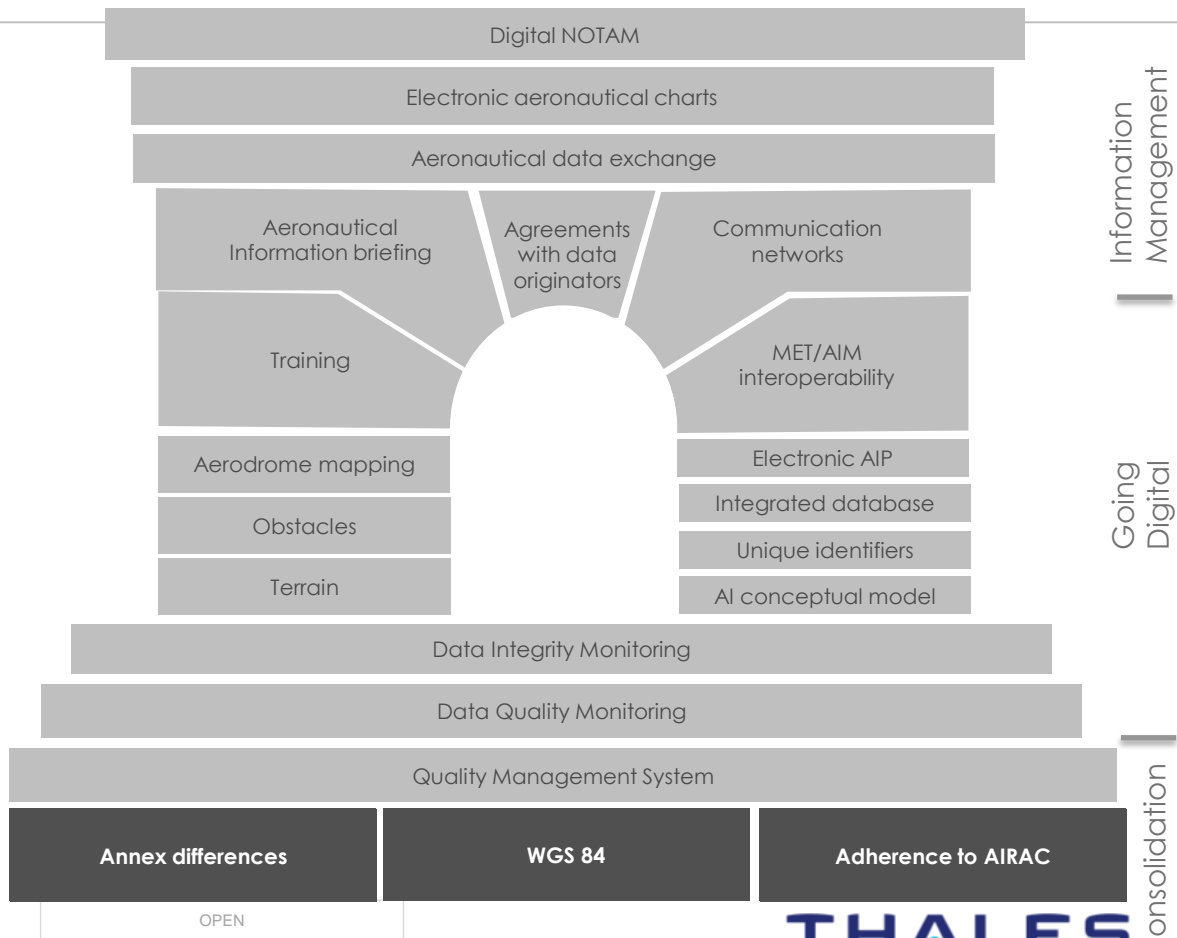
Digital NOTAM

Electronic aeronautical charts

Aeronautical data exchange

Aeronautical Information briefing

Agreements with data originators

Communication networks

Training

MET/AIM interoperability

Aerodrome mapping

Obstacles

Terrain

Electronic AIP

Integrated database

Unique identifiers

AI conceptual model

Data Integrity Monitoring

Data Quality Monitoring

Quality Management System

Annex differences

WGS 84

Adherence to AIRAC

Information Management

Going Digital

onsolidation

OPEN

THALES